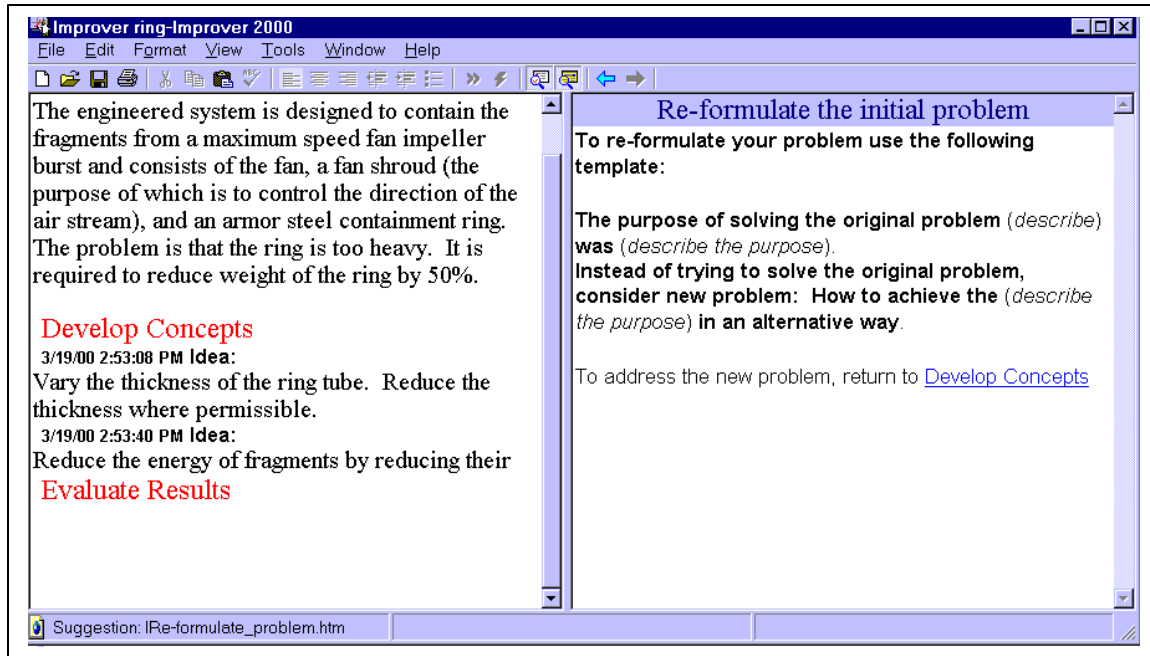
Improver ring-Improver 2000

File Edit Format View Tools Window Help

The engineered system is designed to contain the fragments from a maximum speed fan impeller burst and consists of the fan, a fan shroud (the purpose of which is to control the direction of the air stream), and an armor steel containment ring. The problem is that the ring is too heavy. It is required to reduce weight of the ring by 50%.

Develop Concepts

3/19/00 2:53:08 PM Idea:

Vary the thickness of the ring tube. Reduce the thickness where permissible.

3/19/00 2:53:40 PM Idea:

Reduce the energy of fragments by reducing their

Evaluate Results

Re-formulate the initial problem

To re-formulate your problem use the following template:

The purpose of solving the original problem (*describe*) was (*describe the purpose*).

Instead of trying to solve the original problem, consider new problem: How to achieve the (*describe the purpose*) in an alternative way.

To address the new problem, return to Develop Concepts

Suggestion: IRe-formulate_problem.htm